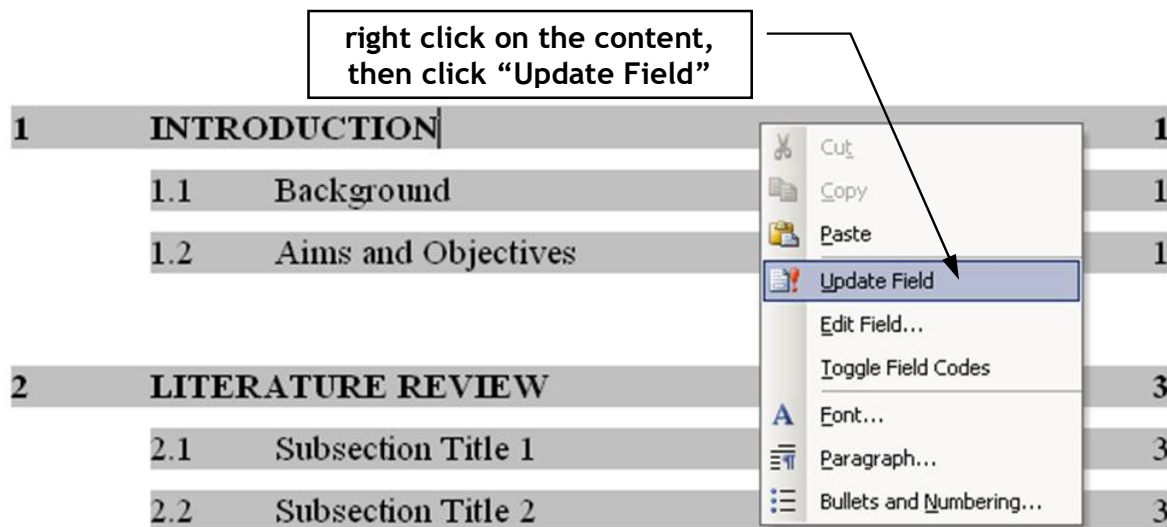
right click on the content, then click “Update Field”

1 INTRODUCTION 1
1.1 Background 1
1.2 Aims and Objectives 1

2 LITERATURE REVIEW 3
2.1 Subsection Title 1 3
2.2 Subsection Title 2 3

Cut
Copy
Paste
Update Field
Edit Field...
Toggle Field Codes
Font...
Paragraph...
Bullets and Numbering...